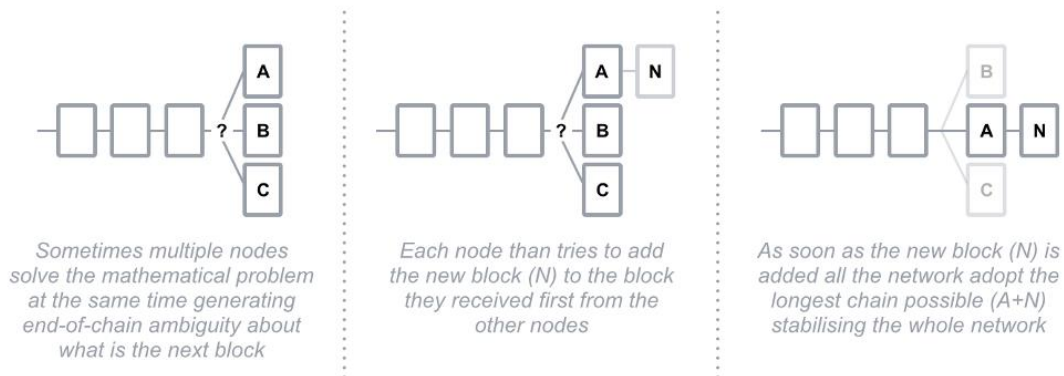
A
?
B
C

Sometimes multiple nodes solve the mathematical problem at the same time generating end-of-chain ambiguity about what is the next block

A
N
?
B
C

Each node than tries to add the new block (N) to the block they received first from the other nodes

B
A
N
C

As soon as the new block (N) is added all the network adopt the longest chain possible (A+N) stabilising the whole network